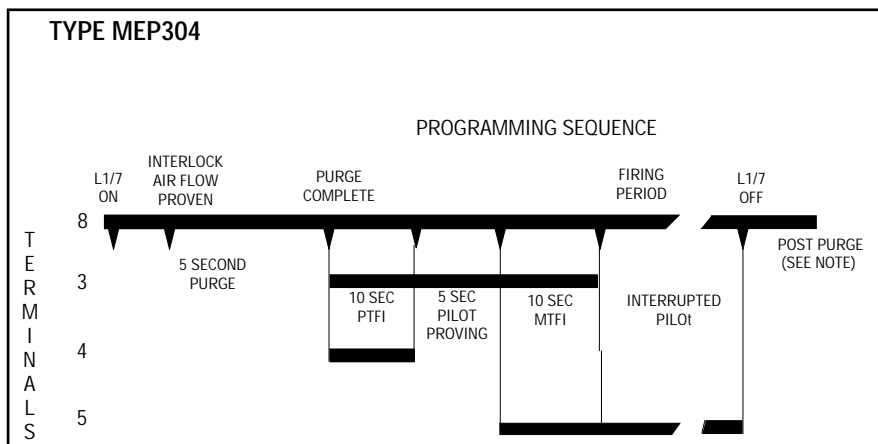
TYPE MEP304

PROGRAMMING SEQUENCE

L1/7 ON

INTERLOCK AIR FLOW PROVEN

PURGE COMPLETE

FIRING PERIOD

L1/7 OFF

TERMINALS

8

3

4

5

5 SECOND PURGE

10 SEC PTFI

5 SEC PILOT PROVING

10 SEC MTFI

INTERRUPTED PILOt

POST PURGE (SEE NOTE)